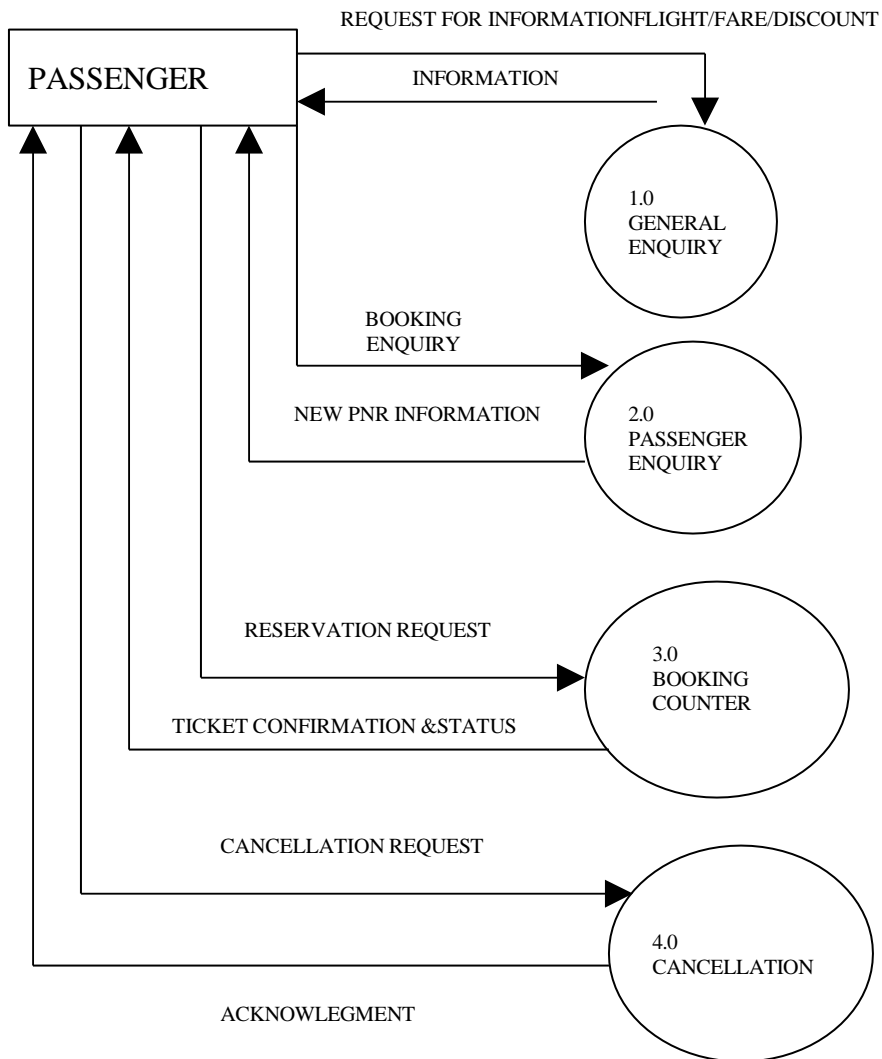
REQUEST FOR INFORMATIONFLIGHT/FARE/DISCOUNT

PASSENGER

INFORMATION

1.0
GENERAL
ENQUIRY

BOOKING
ENQUIRY

NEW PNR INFORMATION

2.0
PASSENGER
ENQUIRY

RESERVATION REQUEST

3.0
BOOKING
COUNTER

TICKET CONFIRMATION &STATUS

CANCELLATION REQUEST

4.0
CANCELLATION

ACKNOWLEGMENT